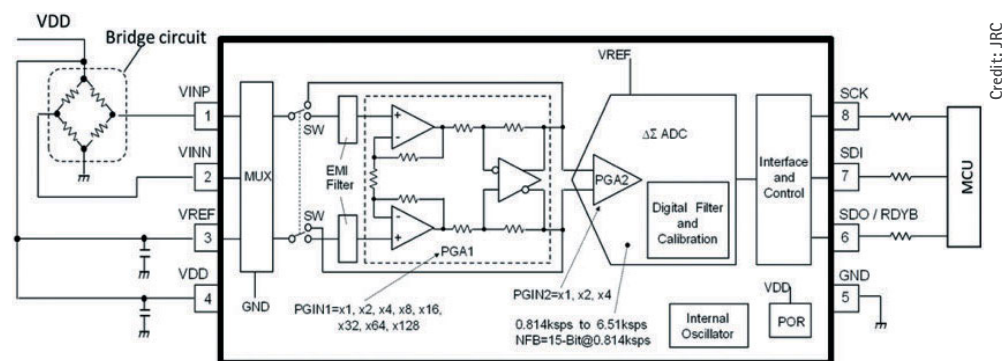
VDD
Bridge circuit
VINP
1
VINN
2
VREF
3
VDD
4
MUX
GND
SW
SW
EMI Filter
PGA1
PGIN1=x1, x2, x4, x8, x16, x32, x64, x128
VREF
ΔΣ ADC
PGA2
Digital Filter and Calibration
PGIN2=x1, x2, x4
0.814ksps to 6.51ksps
NFB=15-Bit@0.814ksps
Internal Oscillator
VDD
POR
Interface and Control
SCK
8
SDI
7
SDO / RDYB
6
GND
5
MCU
Credit: JRC